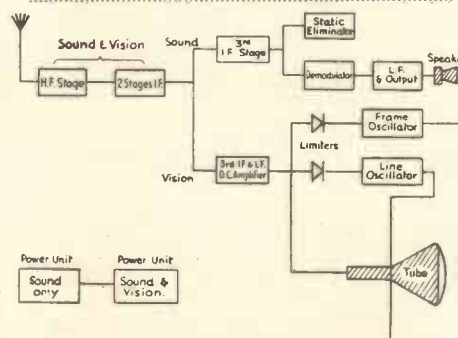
Sound & Vision

Sound

H.F. Stage

2 Stages I.F.

3rd I.F. Stage

Static Eliminator

Demodulator

L.F. & Output

Speak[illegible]

Frame Oscillator

Limiters

Vision

3rd I.F. & L.F. D.C. Amplifier

Line Oscillator

Power Unit

Sound only

Power Unit

Sound & Vision.

Tube